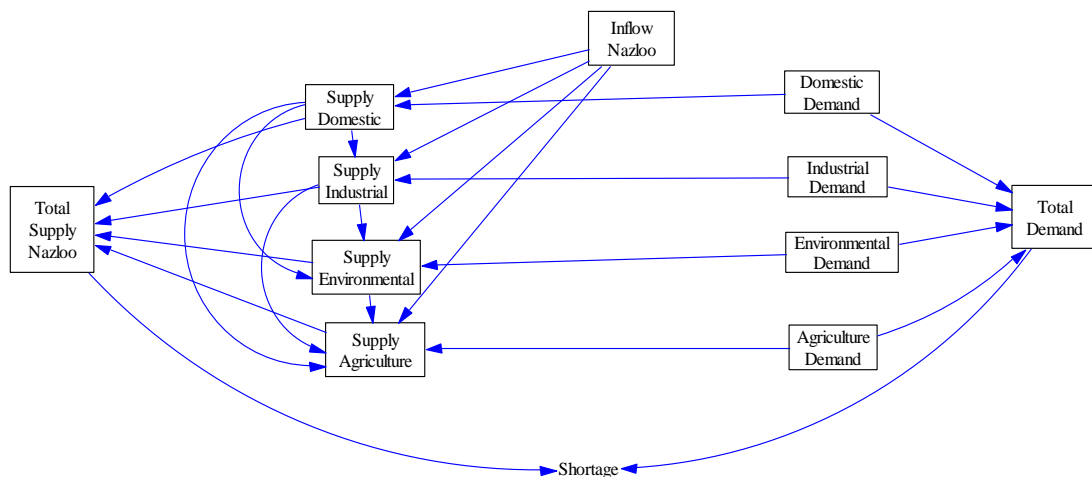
Inflow Nazloo

Supply Domestic

Domestic Demand

Supply Industrial

Industrial Demand

Total Supply Nazloo

Total Demand

Supply Environmental

Environmental Demand

Supply Agriculture

Agriculture Demand

Shortage